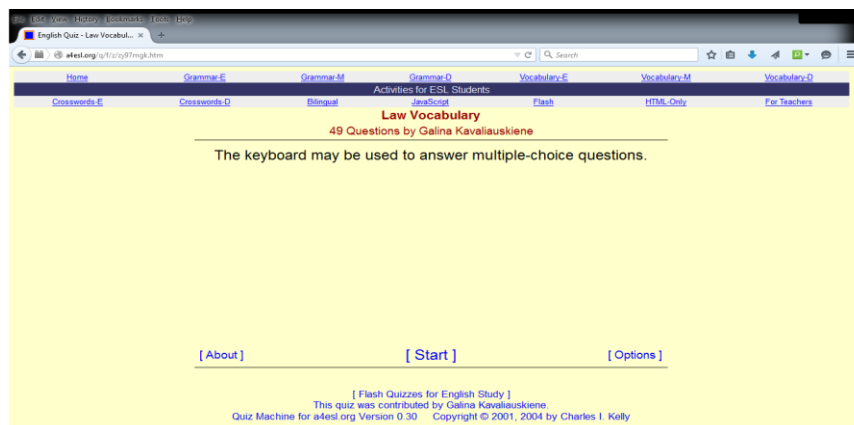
File Edit View History Bookmarks Tools Help

English Quiz - Law Vocabul... ×

a4esl.org/q/f/z/zy97mgk.htm

Search

Home | Grammar-E | Grammar-M | Grammar-D | Vocabulary-E | Vocabulary-M | Vocabulary-D

Activities for ESL Students

Crosswords-E | Crosswords-D | Bilingual | JavaScript | Flash | HTML-Only | For Teachers

Law Vocabulary

49 Questions by Galina Kavaliauskiene

The keyboard may be used to answer multiple-choice questions.

[ About ]

[ Start ]

[ Options ]

[ Flash Quizzes for English Study ]
This quiz was contributed by Galina Kavaliauskiene.
Quiz Machine for a4esl.org Version 0.30 Copyright © 2001, 2004 by Charles I. Kelly